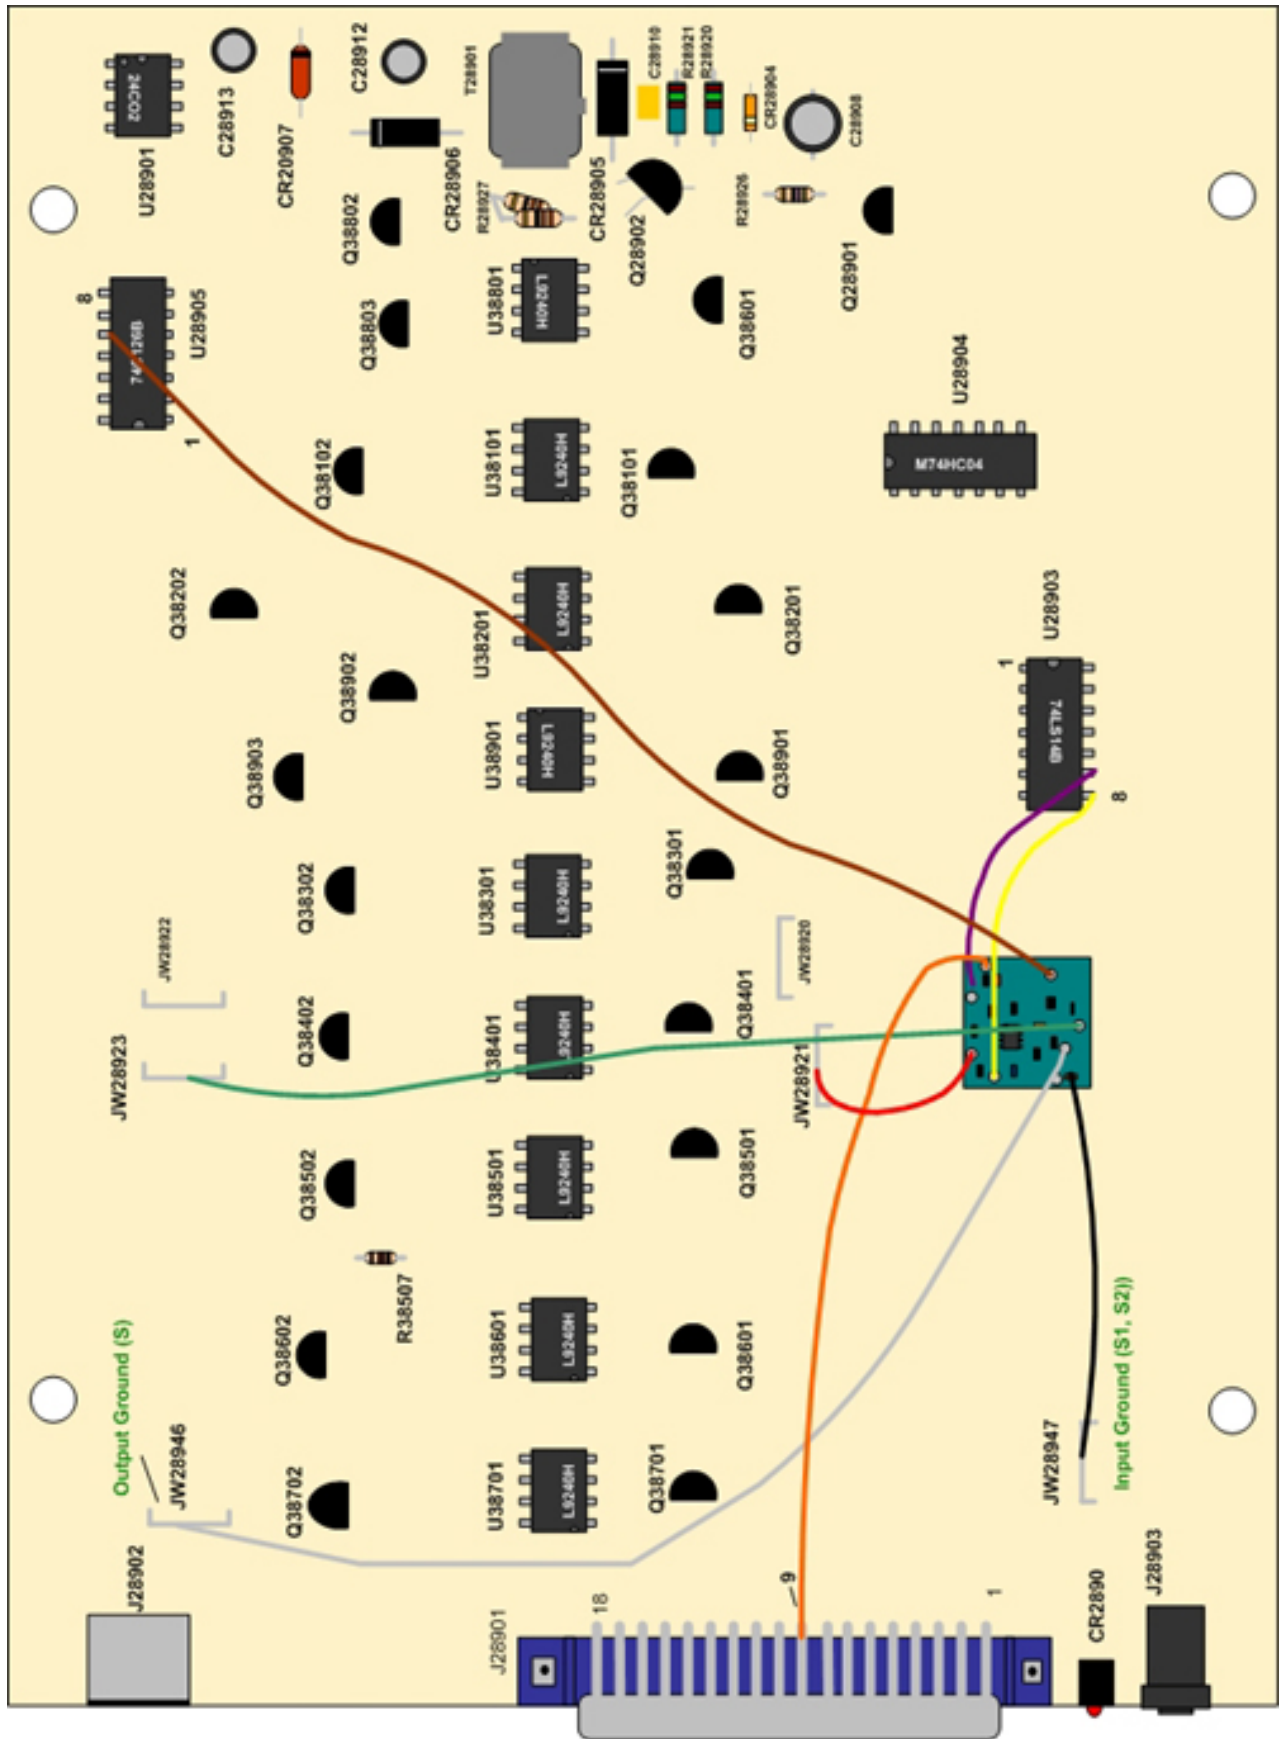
24C02
U28901
C28913
CR20907
C28912
CR28906
Q38802
T28901
R28927
CR28905
C28910
R28921
R28920
CR28904
C28908
Q28902
R28926
Q28901
8
74HC126B
U28905
1
U38801
L9240H
Q38803
Q38601
U28904
M74HC04
Q38102
U38101
L9240H
Q38101
Q38202
U38201
L9240H
Q38201
U28903
1
74LS14B
8
Q38902
Q38903
U38901
L9240H
Q38901
Q38302
U38301
L9240H
Q38301
JW28922
JW28920
JW28923
Q38402
U38401
L9240H
Q38401
JW28921
Q38502
U38501
L9240H
Q38501
R38507
Output Ground (S)
Q38602
U38601
L9240H
Q38601
JW28946
Q38702
U38701
L9240H
Q38701
JW28947
Input Ground (S1, S2))
J28902
J28901
18
9
1
CR2890
J28903